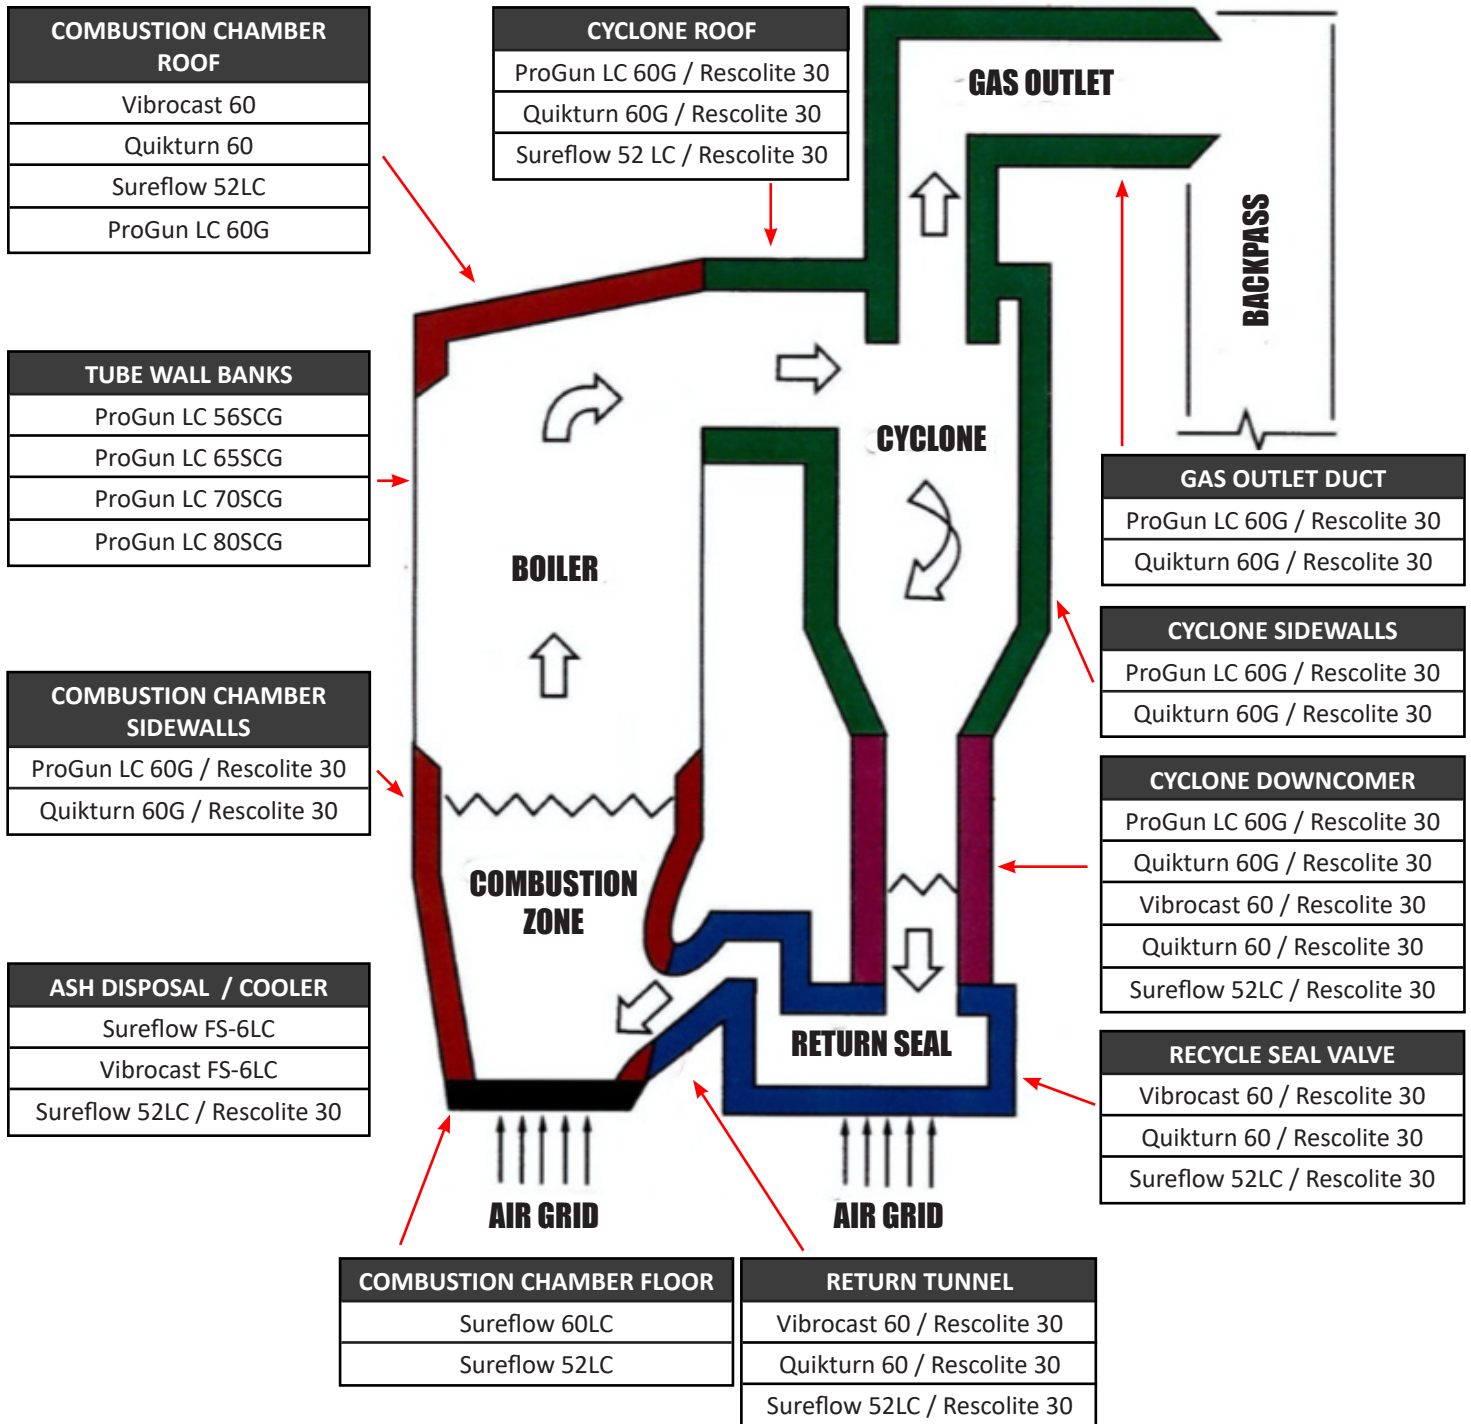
| COMBUSTION CHAMBER ROOF |
|---|
| Vibrocast 60 |
| Quikturn 60 |
| Sureflow 52LC |
| ProGun LC 60G |

| CYCLONE ROOF |
|---|
| ProGun LC 60G / Rescolite 30 |
| Quikturn 60G / Rescolite 30 |
| Sureflow 52 LC / Rescolite 30 |

GAS OUTLET

BACKPASS

| TUBE WALL BANKS |
|---|
| ProGun LC 56SCG |
| ProGun LC 65SCG |
| ProGun LC 70SCG |
| ProGun LC 80SCG |

CYCLONE

BOILER

| GAS OUTLET DUCT |
|---|
| ProGun LC 60G / Rescolite 30 |
| Quikturn 60G / Rescolite 30 |

| CYCLONE SIDEWALLS |
|---|
| ProGun LC 60G / Rescolite 30 |
| Quikturn 60G / Rescolite 30 |

| COMBUSTION CHAMBER SIDEWALLS |
|---|
| ProGun LC 60G / Rescolite 30 |
| Quikturn 60G / Rescolite 30 |

| CYCLONE DOWNCOMER |
|---|
| ProGun LC 60G / Rescolite 30 |
| Quikturn 60G / Rescolite 30 |
| Vibrocast 60 / Rescolite 30 |
| Quikturn 60 / Rescolite 30 |
| Sureflow 52LC / Rescolite 30 |

COMBUSTION ZONE

RETURN SEAL

| ASH DISPOSAL / COOLER |
|---|
| Sureflow FS-6LC |
| Vibrocast FS-6LC |
| Sureflow 52LC / Rescolite 30 |

| RECYCLE SEAL VALVE |
|---|
| Vibrocast 60 / Rescolite 30 |
| Quikturn 60 / Rescolite 30 |
| Sureflow 52LC / Rescolite 30 |

AIR GRID

AIR GRID

| COMBUSTION CHAMBER FLOOR |
|---|
| Sureflow 60LC |
| Sureflow 52LC |

| RETURN TUNNEL |
|---|
| Vibrocast 60 / Rescolite 30 |
| Quikturn 60 / Rescolite 30 |
| Sureflow 52LC / Rescolite 30 |